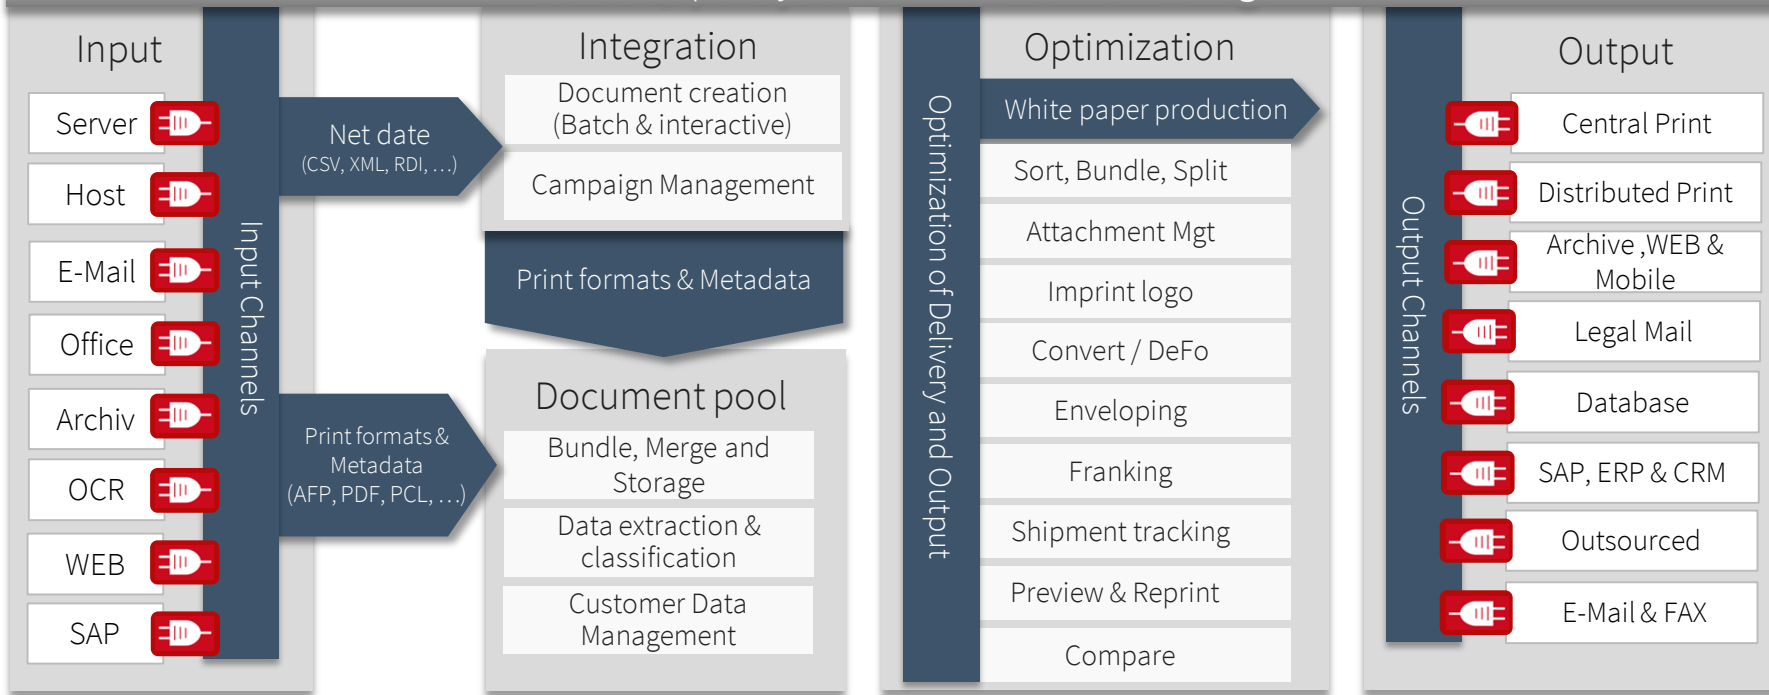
Input

Server

Host

E-Mail

Office

Archiv

OCR

WEB

SAP

Input Channels

Net date
(CSV, XML, RDI, …)

Print formats & Metadata
(AFP, PDF, PCL, …)

Integration

Document creation
(Batch & interactive)

Campaign Management

Print formats & Metadata

Document pool

Bundle, Merge and Storage

Data extraction & classification

Customer Data Management

Optimization of Delivery and Output

Optimization

White paper production

Sort, Bundle, Split

Attachment Mgt

Imprint logo

Convert / DeFo

Enveloping

Franking

Shipment tracking

Preview & Reprint

Compare

Output Channels

Output

Central Print

Distributed Print

Archive ,WEB & Mobile

Legal Mail

Database

SAP, ERP & CRM

Outsourced

E-Mail & FAX